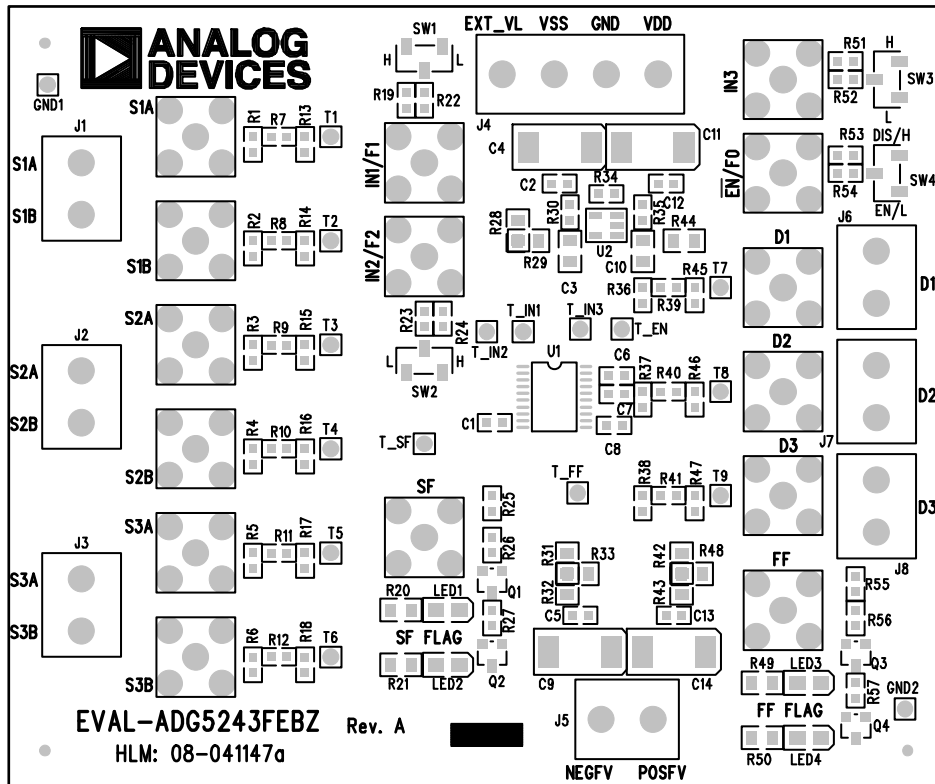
ANALOG DEVICES

GND1

J1
S1A
S1B

S1A
S1B
R1 R7 R13 T1
R2 R8 R14 T2

J2
S2A
S2B

S2A
S2B
R3 R9 R15 T3
R4 R10 R16 T4

J3
S3A
S3B

S3A
S3B
R5 R11 R17 T5
R6 R12 R18 T6

SW1
H L
R19 R22

EXT_VL VSS GND VDD
J4

IN1/F1
IN2/F2

C4 C11
C2 R34 C12
R30 R35
R28 R29 C3 U2 C10 R44
R45 T7
R36 R39

T_IN1 T_IN3 T_EN
R23 R24 T_IN2
L H
SW2

U1
C6 R37 R40 R46 T8
C7
C1 C8
T_SF

T_FF
R38 R41 R47 T9

SF
R25
R26
Q1
R27
R20 LED1
SF FLAG
R21 LED2 Q2

R31 R33
R32
C5
R42 R48
R43 C13
C9 C14

J5
NEGFV POSFV

IN3
R51 H
R52 SW3
L
R53 DIS/H
$\overline{EN}$/F0
R54 SW4
EN/L
J6
D1
D1
D2
D2
J7
D3
D3
J8

FF
R55
R56
Q3
R49 LED3
R57
GND2
FF FLAG
Q4
R50 LED4

EVAL-ADG5243FEBZ Rev. A
HLM: 08-041147a